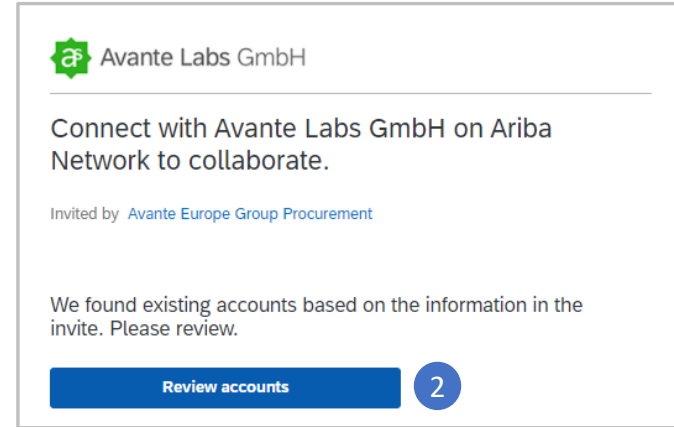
Avante Labs GmbH

Connect with Avante Labs GmbH on Ariba Network to collaborate.

Invited by Avante Europe Group Procurement

We found existing accounts based on the information in the invite. Please review.

Review accounts

2